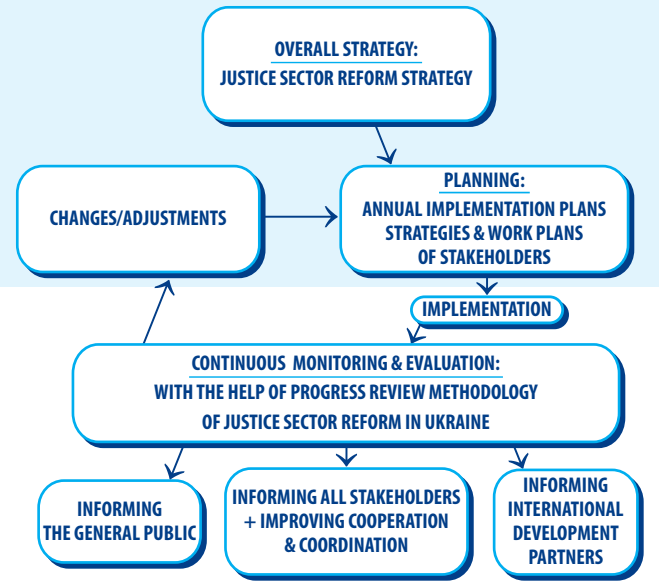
OVERALL STRATEGY:
JUSTICE SECTOR REFORM STRATEGY

CHANGES/ADJUSTMENTS

PLANNING:
ANNUAL IMPLEMENTATION PLANS
STRATEGIES & WORK PLANS
OF STAKEHOLDERS

IMPLEMENTATION

CONTINUOUS MONITORING & EVALUATION:
WITH THE HELP OF PROGRESS REVIEW METHODOLOGY
OF JUSTICE SECTOR REFORM IN UKRAINE

INFORMING
THE GENERAL PUBLIC

INFORMING ALL STAKEHOLDERS
+ IMPROVING COOPERATION
& COORDINATION

INFORMING
INTERNATIONAL
DEVELOPMENT
PARTNERS